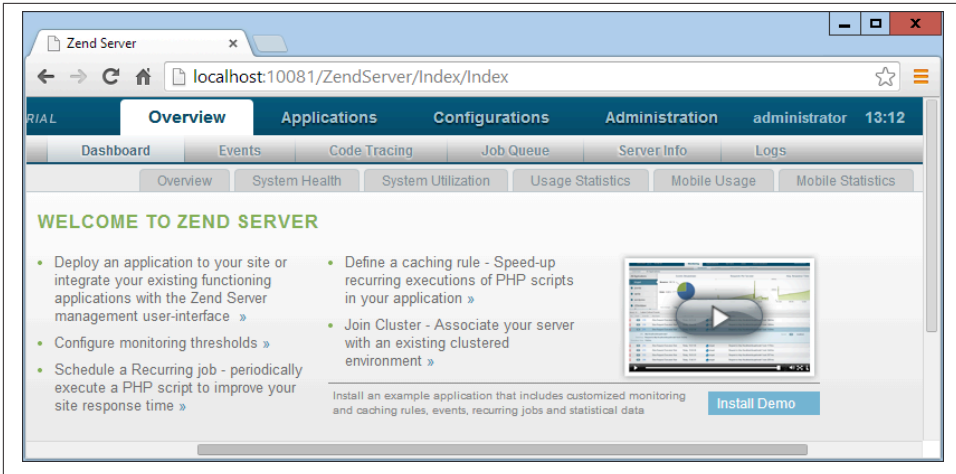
Zend Server ×

localhost:10081/ZendServer/Index/Index

RIAL Overview Applications Configurations Administration administrator 13:12

Dashboard Events Code Tracing Job Queue Server Info Logs

Overview System Health System Utilization Usage Statistics Mobile Usage Mobile Statistics

WELCOME TO ZEND SERVER

- Deploy an application to your site or integrate your existing functioning applications with the Zend Server management user-interface »
- Configure monitoring thresholds »
- Schedule a Recurring job - periodically execute a PHP script to improve your site response time »

- Define a caching rule - Speed-up recurring executions of PHP scripts in your application »
- Join Cluster - Associate your server with an existing clustered environment »

Install an example application that includes customized monitoring and caching rules, events, recurring jobs and statistical data

Install Demo